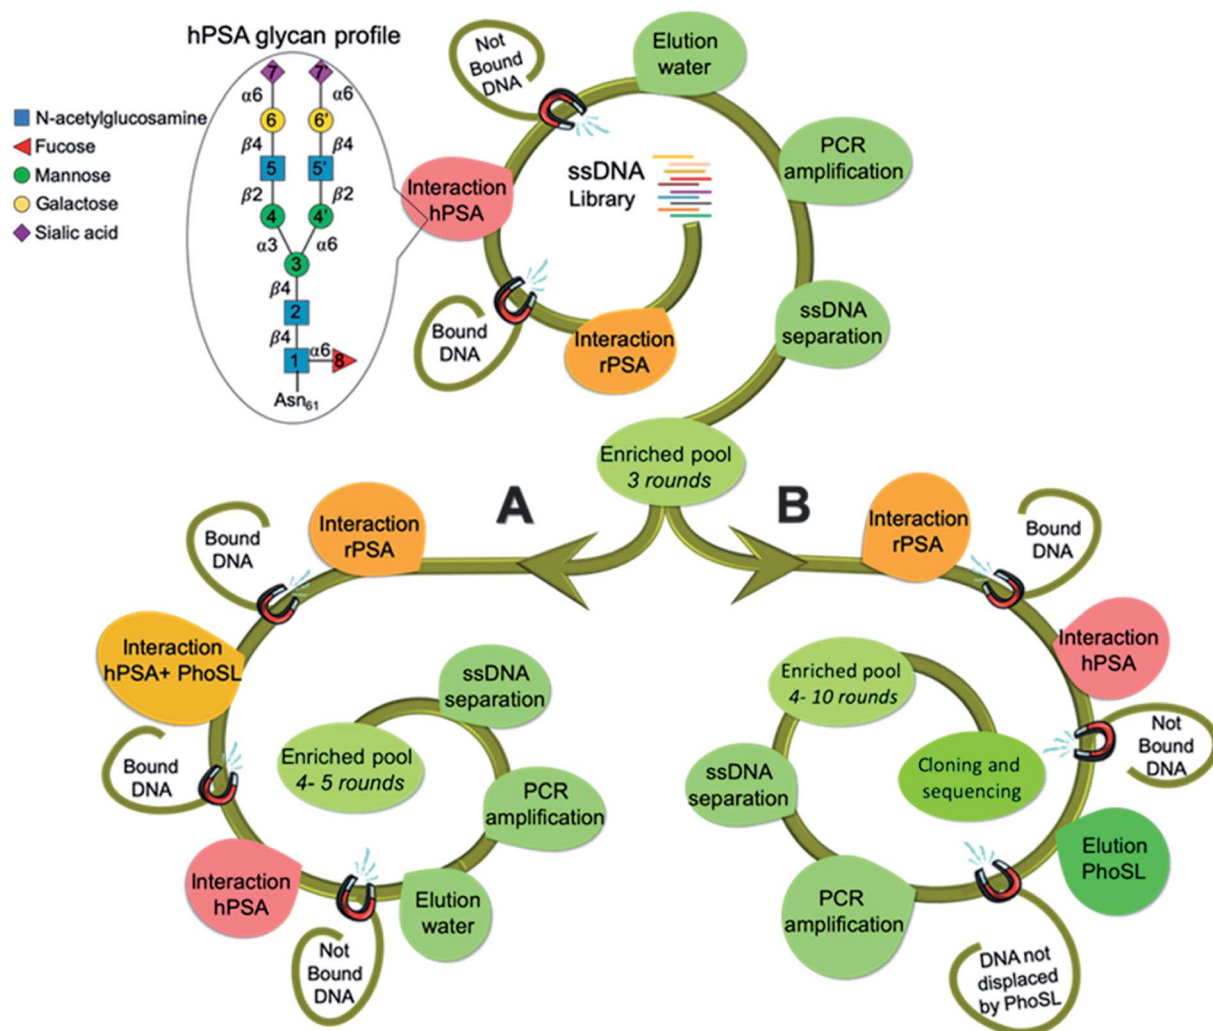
hPSA glycan profile

N-acetylglucosamine
Fucose
Mannose
Galactose
Sialic acid

7 7'
α6 α6
6 6'
β4 β4
5 5'
β2 β2
4 4'
α3 α6
3
β4
2
β4
1 α6 8
$Asn_{61}$

Not Bound DNA

Elution water

Interaction hPSA

ssDNA Library

PCR amplification

Bound DNA

Interaction rPSA

ssDNA separation

Enriched pool
3 rounds

A

B

Bound DNA

Interaction rPSA

Interaction hPSA+ PhoSL

ssDNA separation

Enriched pool
4- 5 rounds

PCR amplification

Bound DNA

Interaction hPSA

Not Bound DNA

Elution water

Interaction rPSA

Bound DNA

Interaction hPSA

Enriched pool
4- 10 rounds

ssDNA separation

Cloning and sequencing

Not Bound DNA

Elution PhoSL

PCR amplification

DNA not displaced by PhoSL